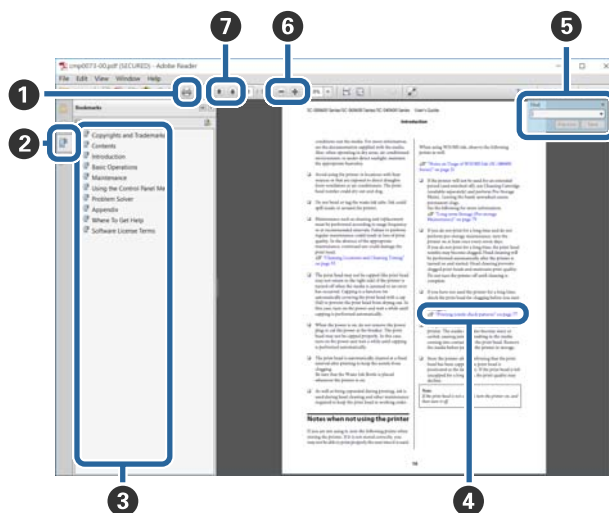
cmp0073-00.pdf (SECURED) - Adobe Reader

File Edit View Window Help

Bookmarks

Copyrights and Trademarks
Contents
Introduction
Basic Operations
Maintenance
Using the Control Panel Me
Printer Solver
Appendix
Where To Get Help
Software License Terms

Introduction

Notes when not using the printer

Find

1
2
3
4
5
6
7